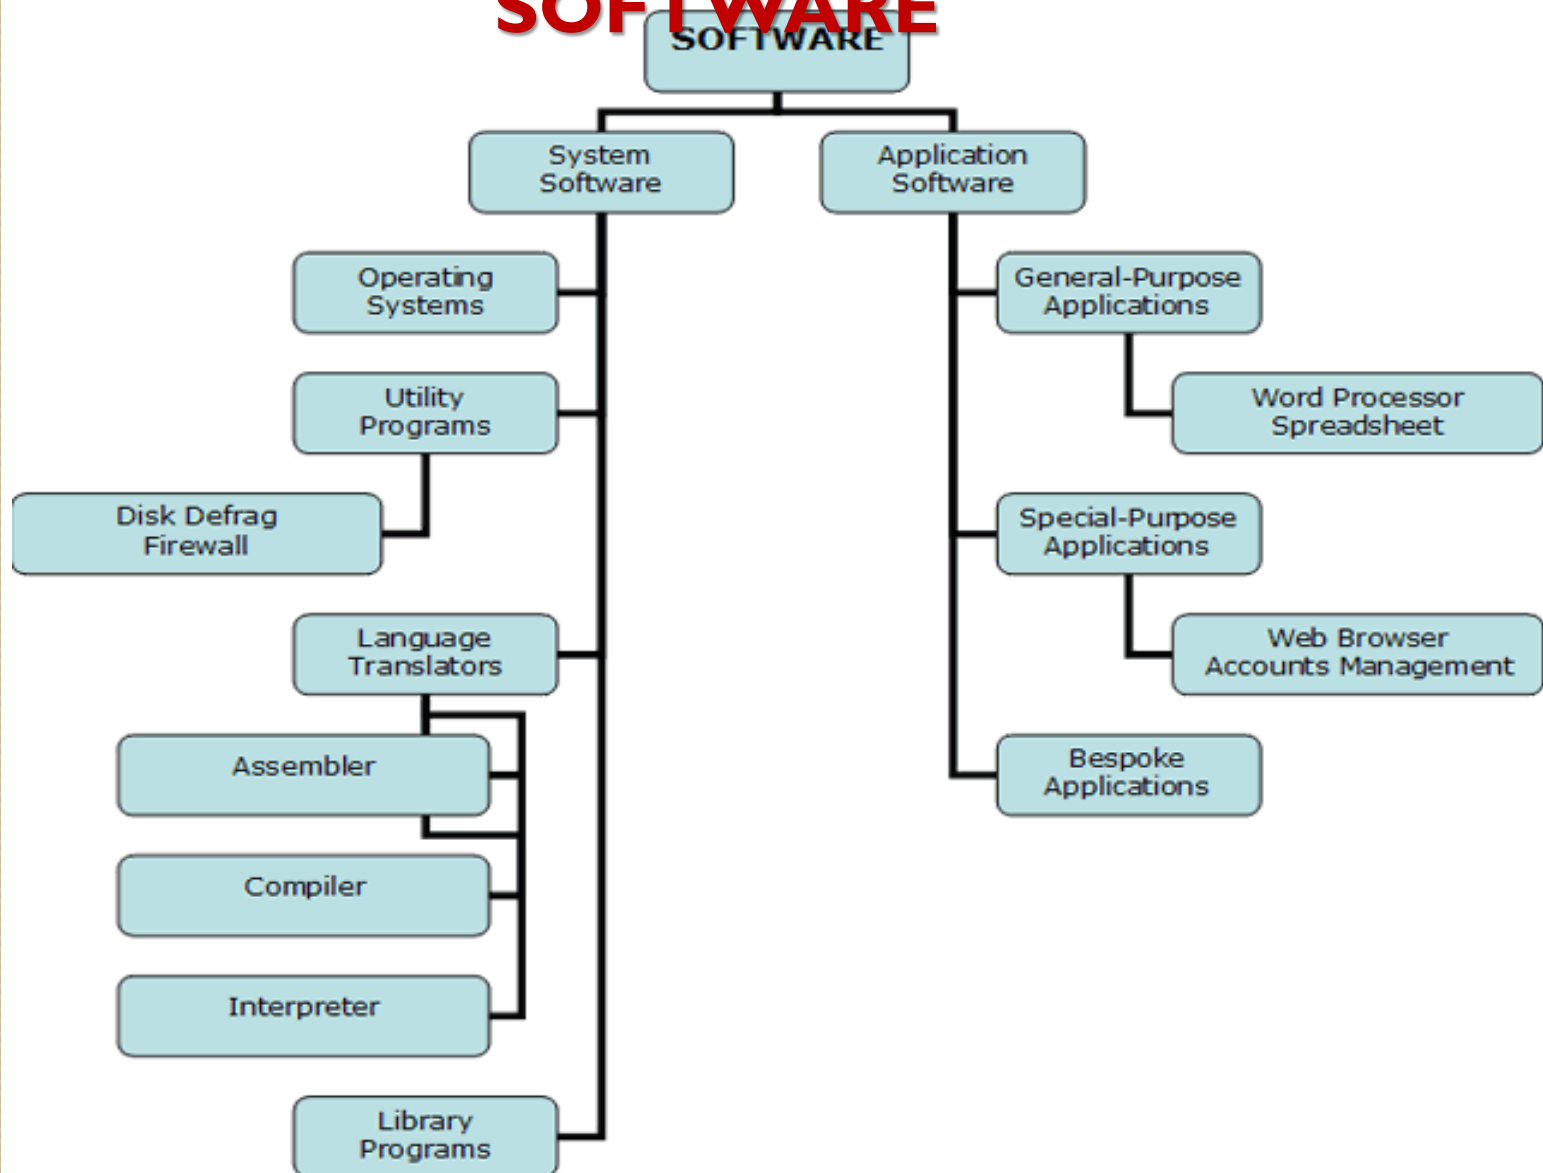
SOFTWARE

SOFTWARE

System Software

Application Software

Operating Systems

Utility Programs

Disk Defrag Firewall

Language Translators

Assembler

Compiler

Interpreter

Library Programs

General-Purpose Applications

Word Processor Spreadsheet

Special-Purpose Applications

Web Browser Accounts Management

Bespoke Applications